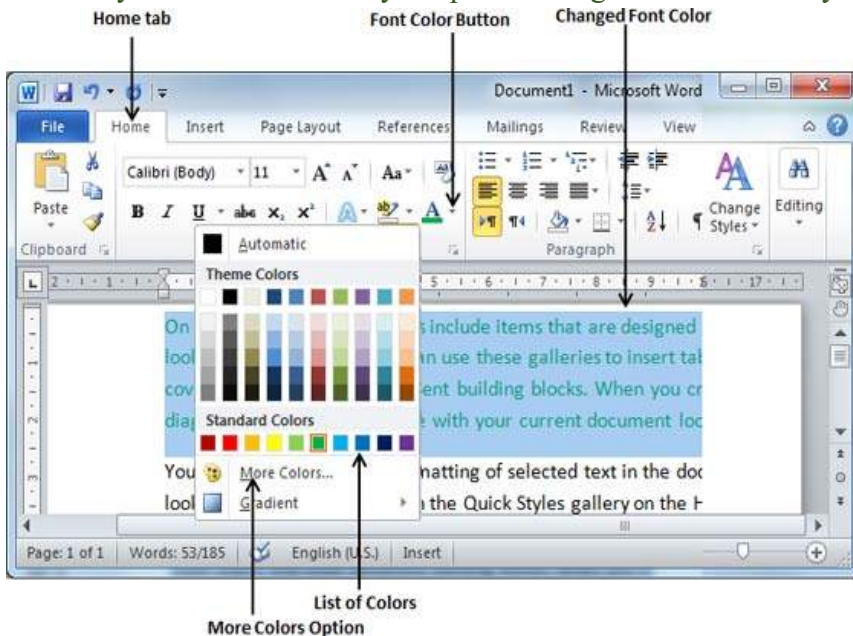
Home tab

Font Color Button

Changed Font Color

Document1 - Microsoft Word

File Home Insert Page Layout References Mailings Review View

Paste

Calibri (Body) 11

Aa

B I U abc $x_2$ $x^2$

A

Change Styles

Editing

Clipboard

Paragraph

Automatic

Theme Colors

Standard Colors

More Colors...

Gradient

On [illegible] s include items that are designed

lool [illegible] n use these galleries to insert tab

cov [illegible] ent building blocks. When you cr

diag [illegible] e with your current document loo

You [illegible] natting of selected text in the doc

lool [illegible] the Quick Styles gallery on the H

Page: 1 of 1 Words: 53/185 English (U.S.) Insert

List of Colors

More Colors Option